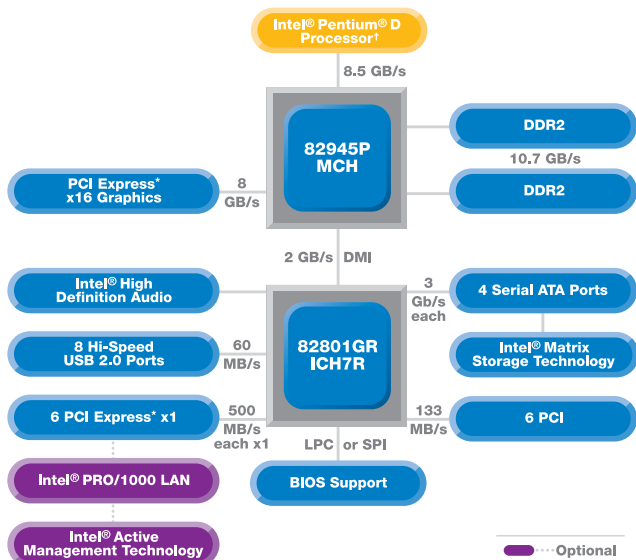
Intel® Pentium® D Processor†

8.5 GB/s

82945P MCH

DDR2

10.7 GB/s

DDR2

PCI Express* x16 Graphics

8 GB/s

2 GB/s DMI

Intel® High Definition Audio

3 Gb/s each

4 Serial ATA Ports

Intel® Matrix Storage Technology

8 Hi-Speed USB 2.0 Ports

60 MB/s

82801GR ICH7R

6 PCI Express* x1

500 MB/s each x1

133 MB/s

6 PCI

LPC or SPI

BIOS Support

Intel® PRO/1000 LAN

Intel® Active Management Technology

Optional